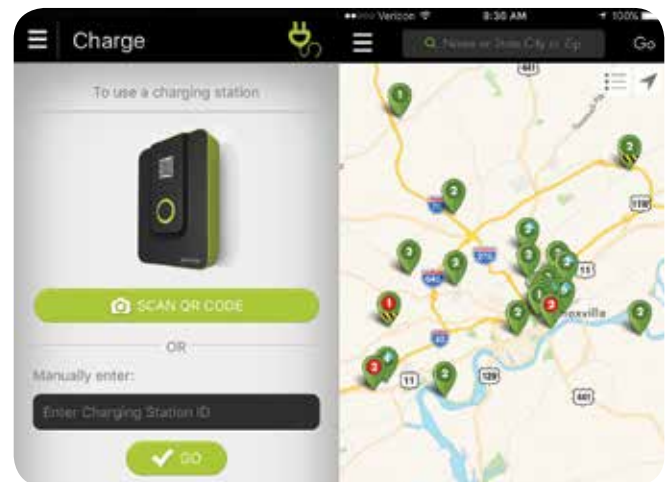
Charge

To use a charging station

SCAN QR CODE

OR

Manually enter:

Enter Charging Station ID

GO

Verizon 8:30 AM 100%

Name or State, City or Zip

Go

441

1

2

2

2

2

11

129

441

2

1

2

4

2

2

2

2

Knoxville

2

40

640

275

11

129

441